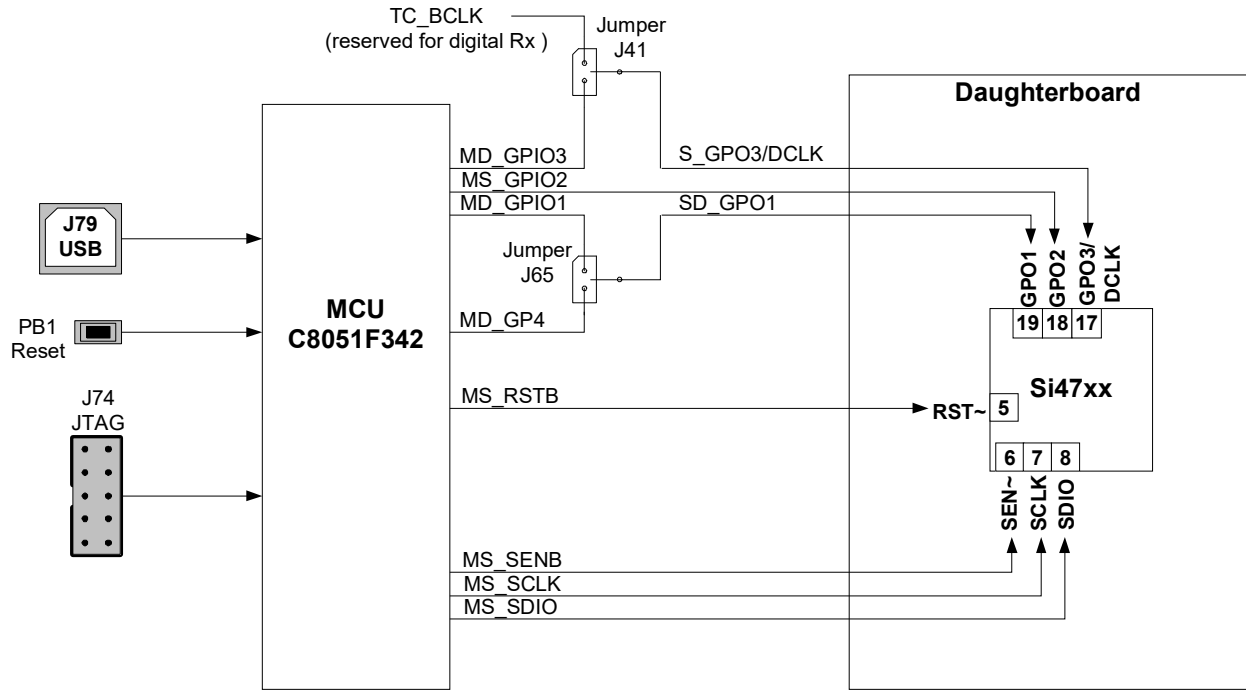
TC_BCLK
(reserved for digital Rx )

Jumper
J41

Daughterboard

MD_GPIO3
S_GPO3/DCLK
MS_GPIO2
MD_GPIO1
SD_GPO1

J79
USB

Jumper
J65

GPO1
GPO2
GPO3/
DCLK

MCU
C8051F342

PB1
Reset

MD_GP4

19
18
17

J74
JTAG

MS_RSTB

RST~
5

Si47xx

6
7
8

SEN~
SCLK
SDIO

MS_SENB
MS_SCLK
MS_SDIO